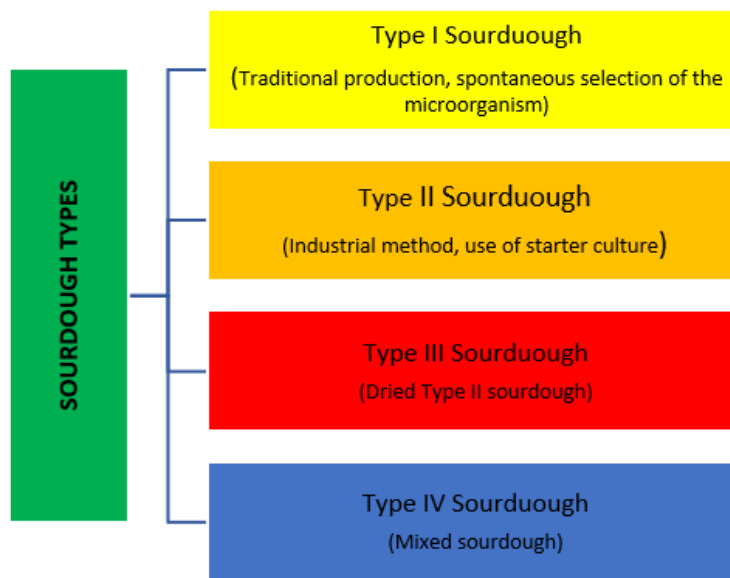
SOURDOUGH TYPES

Type I Sourduough

(Traditional production, spontaneous selection of the microorganism)

Type II Sourduough

(Industrial method, use of starter culture)

Type III Sourduough

(Dried Type II sourdough)

Type IV Sourduough

(Mixed sourdough)